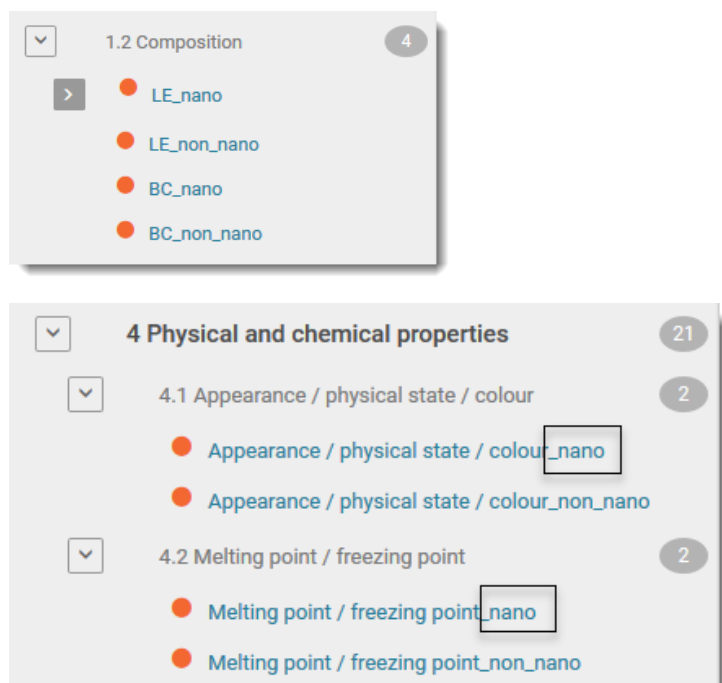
1.2 Composition 4

LE_nano

LE_non_nano

BC_nano

BC_non_nano

4 Physical and chemical properties 21

4.1 Appearance / physical state / colour 2

Appearance / physical state / colour_nano

Appearance / physical state / colour_non_nano

4.2 Melting point / freezing point 2

Melting point / freezing point_nano

Melting point / freezing point_non_nano